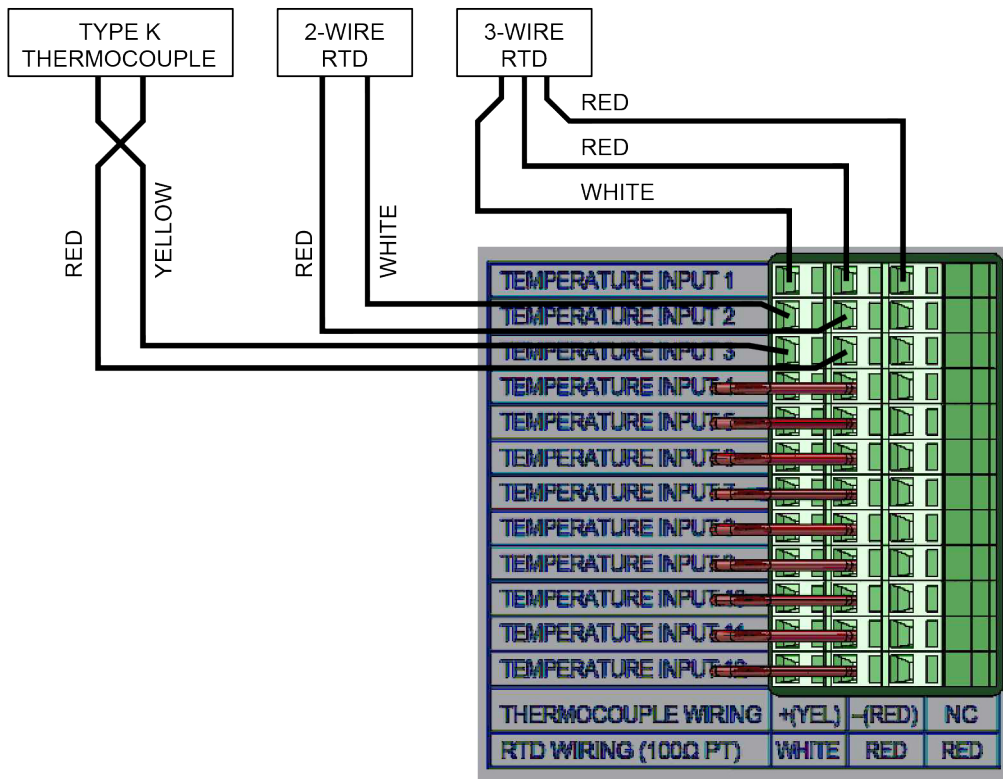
TYPE K THERMOCOUPLE

2-WIRE RTD

3-WIRE RTD

RED

RED

WHITE

RED

YELLOW

RED

WHITE

TEMPERATURE INPUT 1
TEMPERATURE INPUT 2
TEMPERATURE INPUT 3
TEMPERATURE INPUT 4
TEMPERATURE INPUT 5
TEMPERATURE INPUT 6
TEMPERATURE INPUT 7
TEMPERATURE INPUT 8
TEMPERATURE INPUT 9
TEMPERATURE INPUT 10
TEMPERATURE INPUT 11
TEMPERATURE INPUT 12

| THERMOCOUPLE WIRING | +(YEL) | –(RED) | NC |
|---|---|---|---|
| RTD WIRING (100Ω PT) | WHITE | RED | RED |